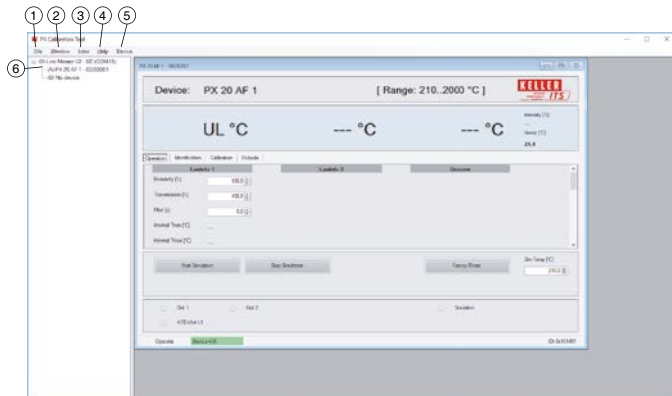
① ② ③ ④ ⑤

PS Calibration Tool

File Window Extra Help Device

⑥

IO-Link Master (3 - SE (COM4))
PX 20 AF 1 - 00000001
No device

PX 20 AF 1 - 00000001

Device: PX 20 AF 1

[ Range: 210..2000 °C ]

KELLER ITS

UL °C

--- °C

--- °C

Intensity [%]
---
Intern [°C]
24.4

Operation Identification Calibration Outputs

Lambda 1 Lambda 2 Quotient

Emissivity [%] 100.0

Transmission [%] 100.0

Filter [s] 0.0

Internal Time [°C] ...

Internal Time [°C] ...

Start Simulation Stop Simulation Factory Reset

Sim Temp [°C]
210.0

Out 1 Out 2 Simulation

4-20 mA on L1

Operate Device OK

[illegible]